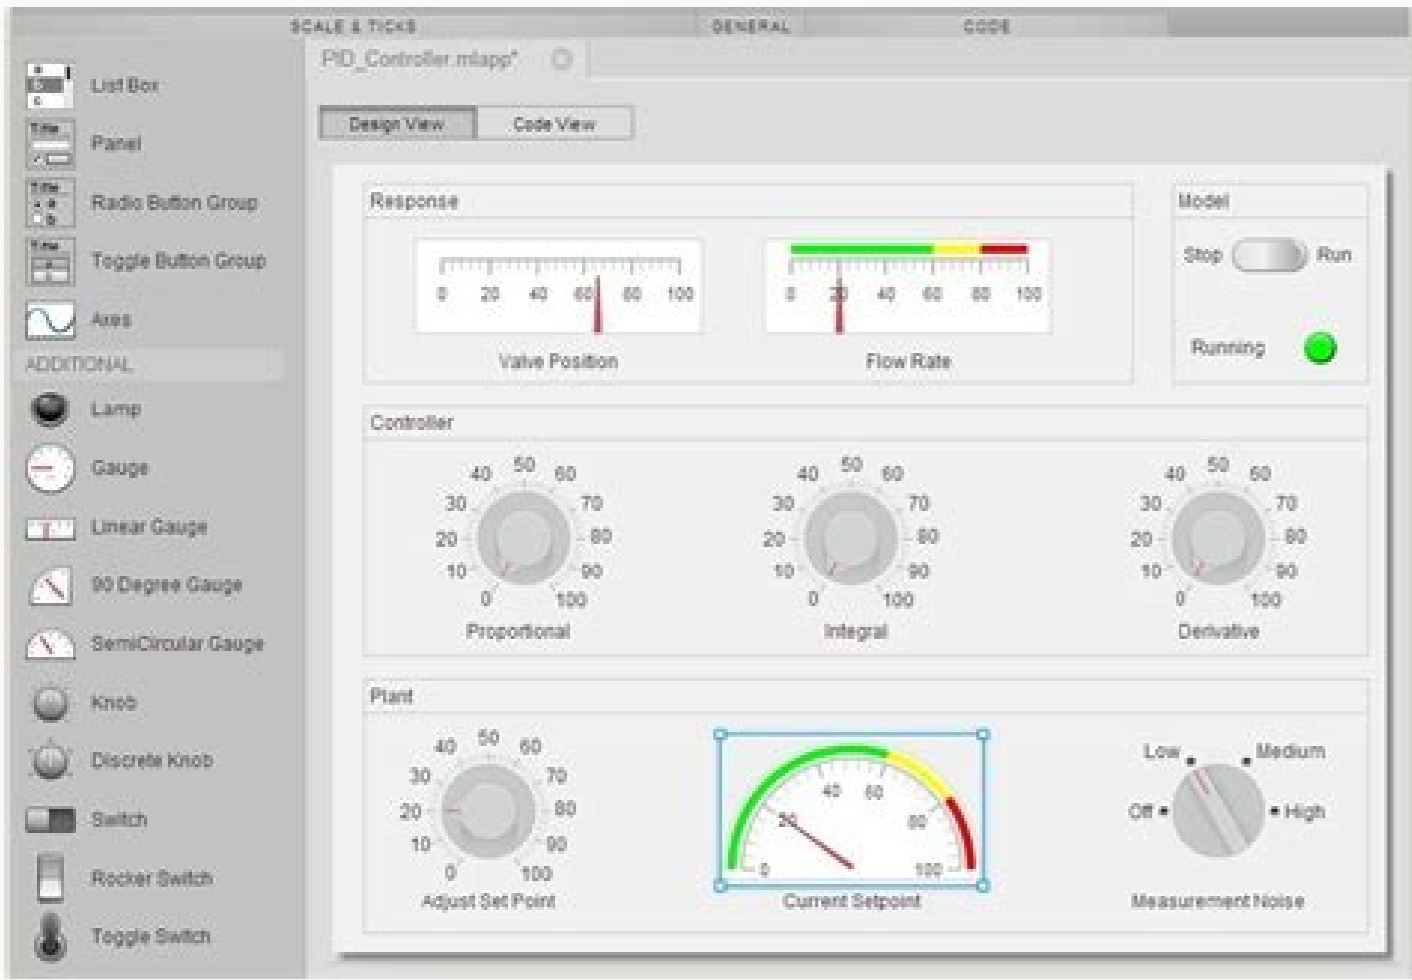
SCALE & TICKS GENERAL CODE

List Box
Panel
Radio Button Group
Toggle Button Group
Axes
ADDITIONAL
Lamp
Gauge
Linear Gauge
90 Degree Gauge
SemiCircular Gauge
Knob
Discrete Knob
Switch
Rocker Switch
Toggle Switch

PID_Controller.mlapp*

Design View Code View

Response

0 20 40 60 80 100
Valve Position

0 20 40 60 80 100
Flow Rate

Model
Stop Run
Running

Controller

0 10 20 30 40 50 60 70 80 90 100
Proportional

0 10 20 30 40 50 60 70 80 90 100
Integral

0 10 20 30 40 50 60 70 80 90 100
Derivative

Plant

0 10 20 30 40 50 60 70 80 90 100
Adjust Set Point

0 20 40 60 80 100
Current Setpoint

Low Medium
Off High
Measurement Noise